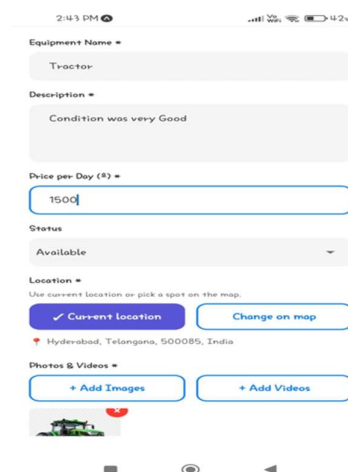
2:43 PM

42

Equipment Name *

Tractor

Description *

Condition was very Good

Price per Day (₹) *

1500

Status

Available

Location *

Use current location or pick a spot on the map.

✓ Current location

Change on map

Hyderabad, Telangana, 500085, India

Photos & Videos *

+ Add Images

+ Add Videos